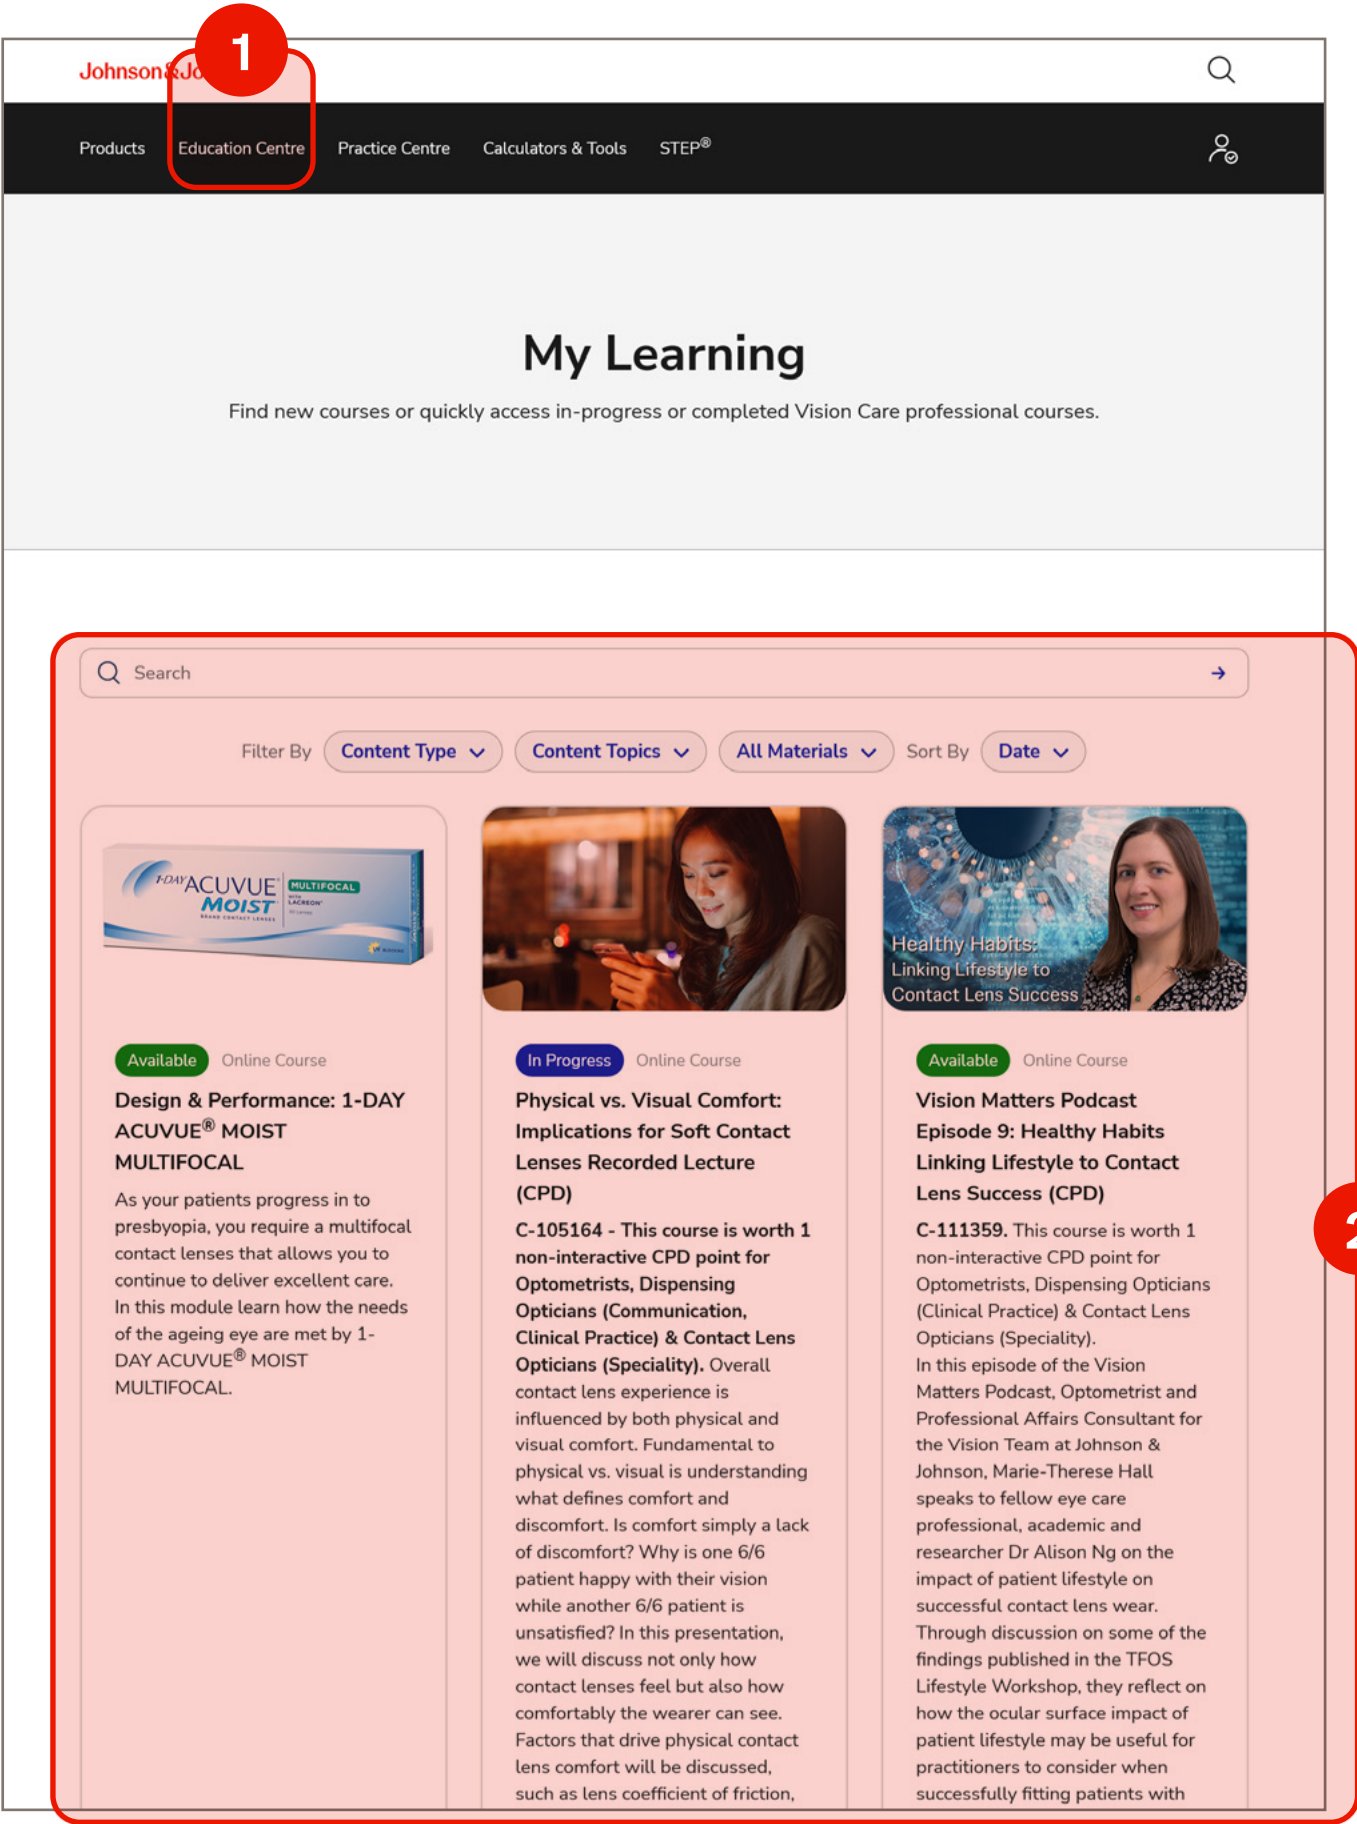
Johnson&Jo 1

Products Education Centre Practice Centre Calculators & Tools STEP®

My Learning

Find new courses or quickly access in-progress or completed Vision Care professional courses.

Search

Filter By Content Type Content Topics All Materials Sort By Date

1-DAY ACUVUE MOIST MULTIFOCAL

Available Online Course

Design & Performance: 1-DAY ACUVUE® MOIST MULTIFOCAL

As your patients progress in to presbyopia, you require a multifocal contact lenses that allows you to continue to deliver excellent care. In this module learn how the needs of the ageing eye are met by 1-DAY ACUVUE® MOIST MULTIFOCAL.

In Progress Online Course

Physical vs. Visual Comfort: Implications for Soft Contact Lenses Recorded Lecture (CPD)

C-105164 - This course is worth 1 non-interactive CPD point for Optometrists, Dispensing Opticians (Communication, Clinical Practice) & Contact Lens Opticians (Speciality). Overall contact lens experience is influenced by both physical and visual comfort. Fundamental to physical vs. visual is understanding what defines comfort and discomfort. Is comfort simply a lack of discomfort? Why is one 6/6 patient happy with their vision while another 6/6 patient is unsatisfied? In this presentation, we will discuss not only how contact lenses feel but also how comfortably the wearer can see. Factors that drive physical contact lens comfort will be discussed, such as lens coefficient of friction,

Healthy Habits: Linking Lifestyle to Contact Lens Success

Available Online Course

Vision Matters Podcast Episode 9: Healthy Habits Linking Lifestyle to Contact Lens Success (CPD)

C-111359. This course is worth 1 non-interactive CPD point for Optometrists, Dispensing Opticians (Clinical Practice) & Contact Lens Opticians (Speciality).
In this episode of the Vision Matters Podcast, Optometrist and Professional Affairs Consultant for the Vision Team at Johnson & Johnson, Marie-Therese Hall speaks to fellow eye care professional, academic and researcher Dr Alison Ng on the impact of patient lifestyle on successful contact lens wear. Through discussion on some of the findings published in the TFOS Lifestyle Workshop, they reflect on how the ocular surface impact of patient lifestyle may be useful for practitioners to consider when successfully fitting patients with

2